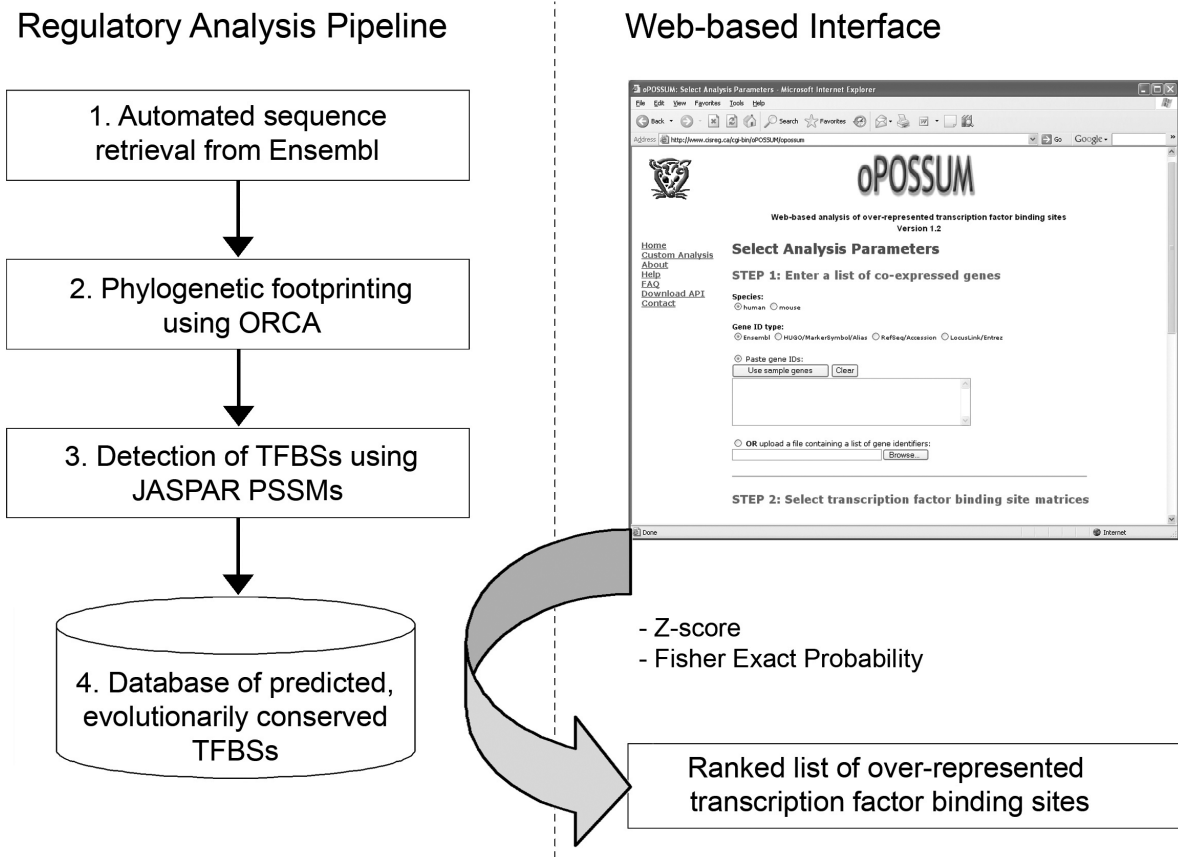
Regulatory Analysis Pipeline

Web-based Interface

1. Automated sequence retrieval from Ensembl

2. Phylogenetic footprinting using ORCA

3. Detection of TFBSs using JASPAR PSSMs

4. Database of predicted, evolutionarily conserved TFBSs

oPOSSUM: Select Analysis Parameters - Microsoft Internet Explorer

File Edit View Favorites Tools Help

Back Search Favorites

Address http://www.cisreg.ca/cgi-bin/oPOSSUM/opossum

Go Google

oPOSSUM

Web-based analysis of over-represented transcription factor binding sites
Version 1.2

Home
Custom Analysis
About
Help
FAQ
Download API
Contact

Select Analysis Parameters

STEP 1: Enter a list of co-expressed genes

Species:
human mouse

Gene ID type:
Ensembl HUGO/MarkerSymbol/Alias RefSeq/Accession LocusLink/Entrez

Paste gene IDs:
Use sample genes Clear

OR upload a file containing a list of gene identifiers:
Browse...

STEP 2: Select transcription factor binding site matrices

Done

Internet

- Z-score
- Fisher Exact Probability

Ranked list of over-represented transcription factor binding sites